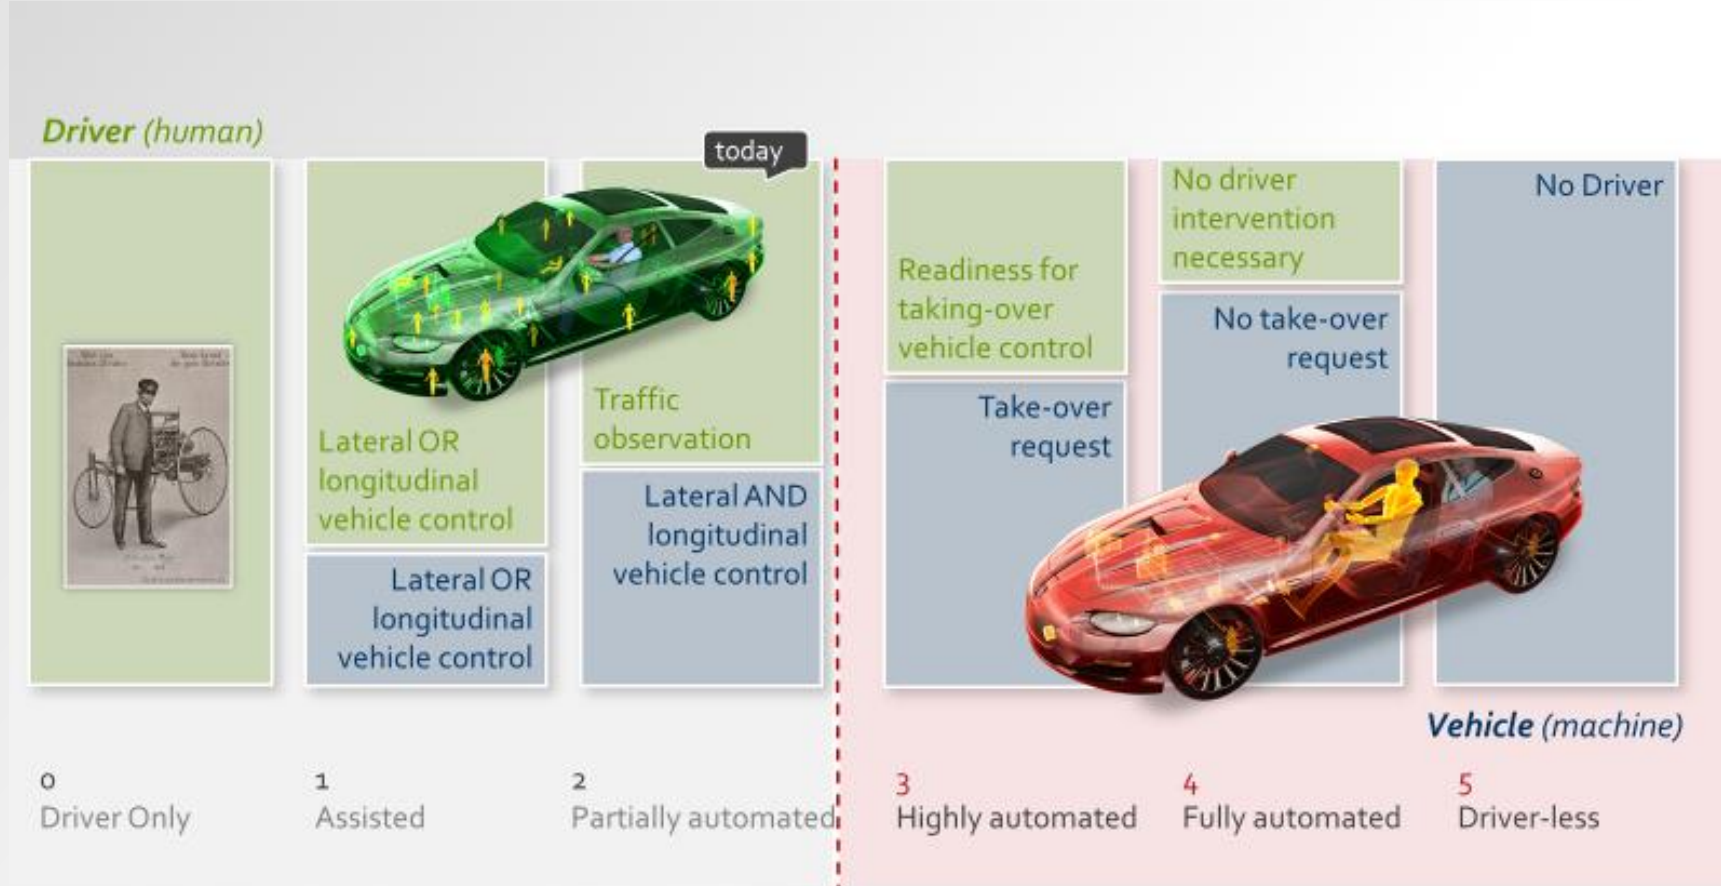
Driver (human)

today

Lateral OR longitudinal vehicle control

Lateral OR longitudinal vehicle control

Traffic observation

Lateral AND longitudinal vehicle control

Readiness for taking-over vehicle control

Take-over request

No driver intervention necessary

No take-over request

No Driver

Vehicle (machine)

0
Driver Only

1
Assisted

2
Partially automated

3
Highly automated

4
Fully automated

5
Driver-less